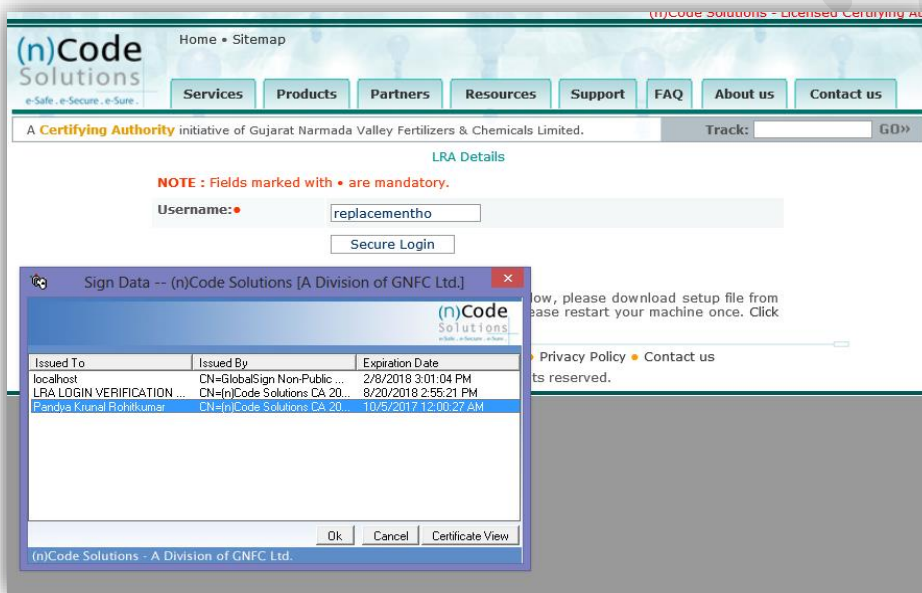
(n)Code Solutions - Licensed Certifying Au

(n)Code Solutions
e-Safe . e-Secure . e-Sure .

Home • Sitemap

Services Products Partners Resources Support FAQ About us Contact us

A Certifying Authority initiative of Gujarat Narmada Valley Fertilizers & Chemicals Limited.

Track: GO»

LRA Details

NOTE : Fields marked with • are mandatory.

Username:• replacementho

Secure Login

Sign Data -- (n)Code Solutions [A Division of GNFC Ltd.]

(n)Code Solutions
e-Safe . e-Secure . e-Sure .

low, please download setup file from
ease restart your machine once. Click

• Privacy Policy • Contact us
ts reserved.

| Issued To | Issued By | Expiration Date |
|---|---|---|
| localhost | CN=GlobalSign Non-Public ... | 2/8/2018 3:01:04 PM |
| LRA LOGIN VERIFICATION ... | CN=(n)Code Solutions CA 20... | 8/20/2018 2:55:21 PM |
| Pandya Krunal Rohitkumar | CN=(n)Code Solutions CA 20... | 10/5/2017 12:00:27 AM |

Ok Cancel Certificate View

(n)Code Solutions - A Division of GNFC Ltd.